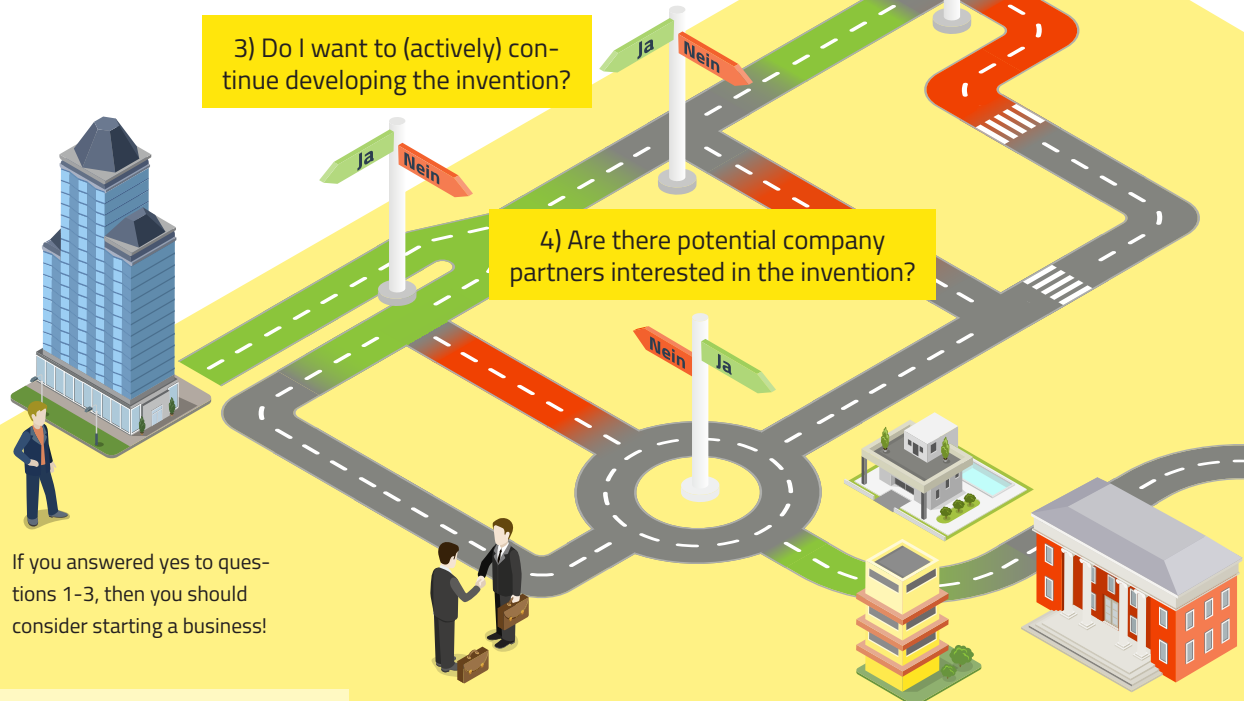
3) Do I want to (actively) continue developing the invention?

Ja

Nein

Ja

Nein

4) Are there potential company partners interested in the invention?

Nein

Ja

If you answered yes to questions 1-3, then you should consider starting a business!